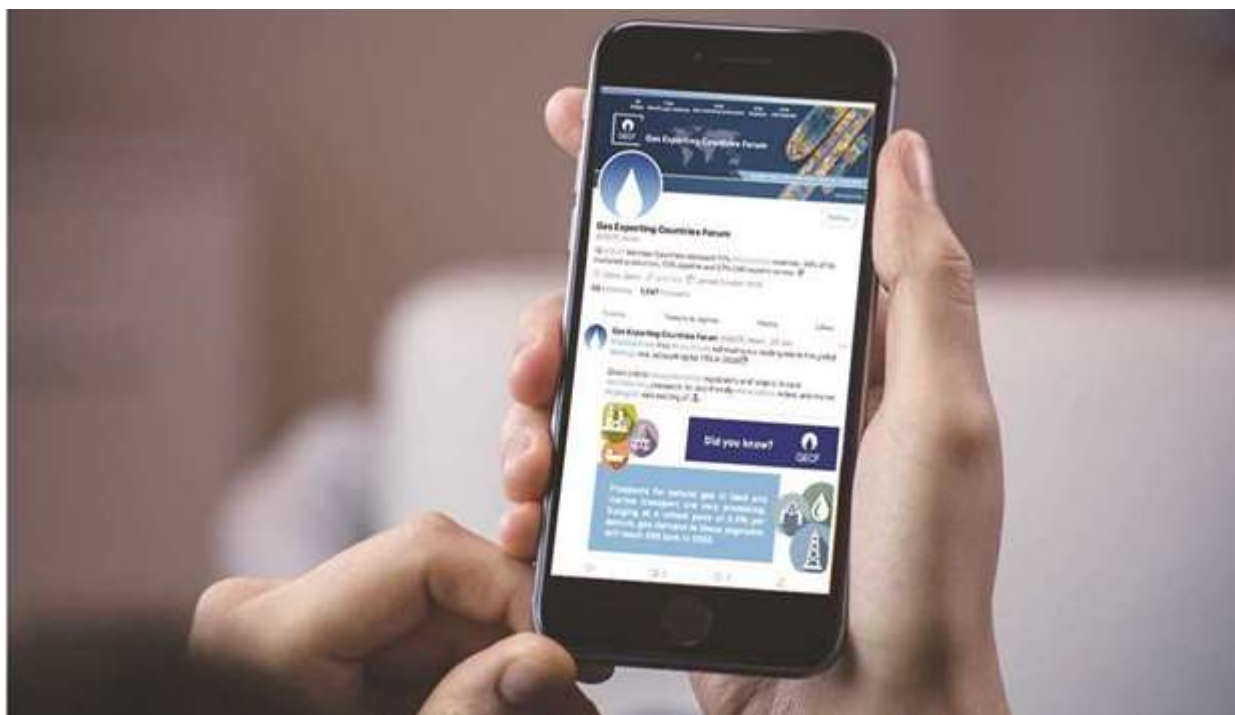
GECF Gas Exporting Countries Forum

Gas Exporting Countries Forum
@GECF_News

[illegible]

Tweets Tweets & replies Media Likes

Gas Exporting Countries Forum @GECF_News

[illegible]

Did you know?

GECF

Prospects for natural gas in land and marine transport and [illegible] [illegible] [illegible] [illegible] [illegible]